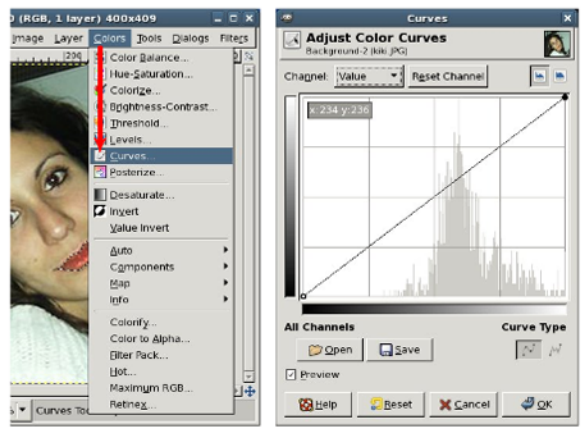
0 (RGB, 1 layer) 400x409
Image Layer Colors Tools Dialogs Filters
Color Balance...
Hue-Saturation...
Colorize...
Brightness-Contrast...
Threshold...
Levels...
Curves...
Posterize...
Desaturate...
Invert
Value Invert
Auto
Components
Map
Info
Colorify...
Color to Alpha...
Filter Pack...
Hot...
Maximum RGB...
Retinex...
Curves Too

Curves
Adjust Color Curves
Background-2 (kiki.JPG)
Channel: Value
Reset Channel
x: 234 y: 236
All Channels
Curve Type
Open
Save
Preview
Help
Reset
Cancel
OK